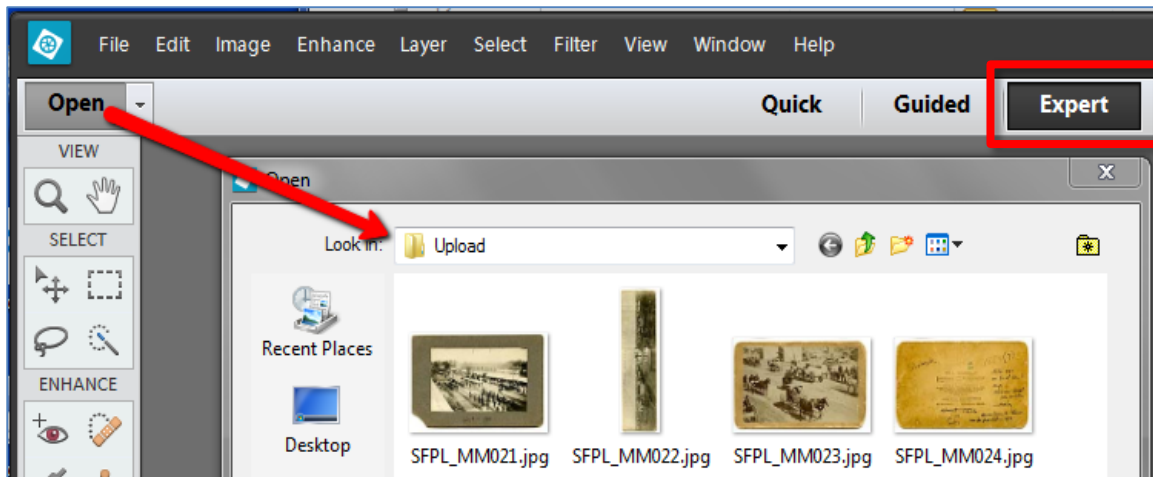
File Edit Image Enhance Layer Select Filter View Window Help

Open

Quick Guided Expert

VIEW

SELECT

ENHANCE

Open

Look in: Upload

Recent Places

Desktop

SFPL_MM021.jpg SFPL_MM022.jpg SFPL_MM023.jpg SFPL_MM024.jpg